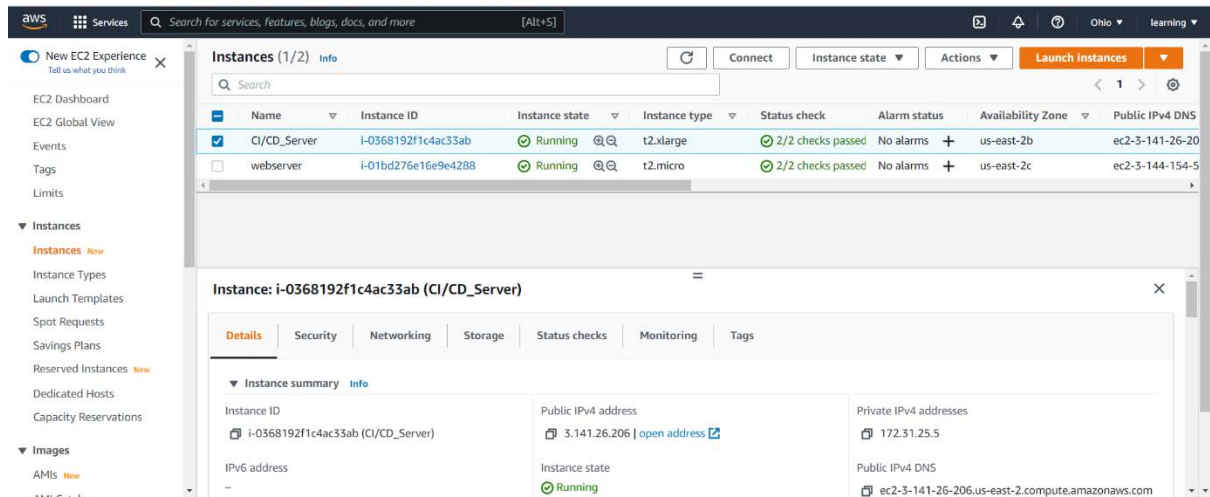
aws Services Search for services, features, blogs, docs, and more [Alt+S] Ohio ▼ learning ▼

New EC2 Experience
Tell us what you think

EC2 Dashboard
EC2 Global View
Events
Tags
Limits

▼ Instances
Instances New
Instance Types
Launch Templates
Spot Requests
Savings Plans
Reserved Instances New
Dedicated Hosts
Capacity Reservations

▼ Images
AMIs New

Instances (1/2) Info
Connect Instance state ▼ Actions ▼ Launch instances ▼
Search
1

| | Name | Instance ID | Instance state | Instance type | Status check | Alarm status | Availability Zone | Public IPv4 DNS |
|---|---|---|---|---|---|---|---|---|
| ☑ | CI/CD_Server | i-0368192f1c4ac33ab | Running | t2.xlarge | 2/2 checks passed | No alarms + | us-east-2b | ec2-3-141-26-20 |
| ☐ | webserver | i-01bd276e16e9e4288 | Running | t2.micro | 2/2 checks passed | No alarms + | us-east-2c | ec2-3-144-154-5 |

Instance: i-0368192f1c4ac33ab (CI/CD_Server)

Details Security Networking Storage Status checks Monitoring Tags

▼ Instance summary Info

Instance ID
i-0368192f1c4ac33ab (CI/CD_Server)

Public IPv4 address
3.141.26.206 | open address

Private IPv4 addresses
172.31.25.5

IPv6 address
–

Instance state
Running

Public IPv4 DNS
ec2-3-141-26-206.us-east-2.compute.amazonaws.com